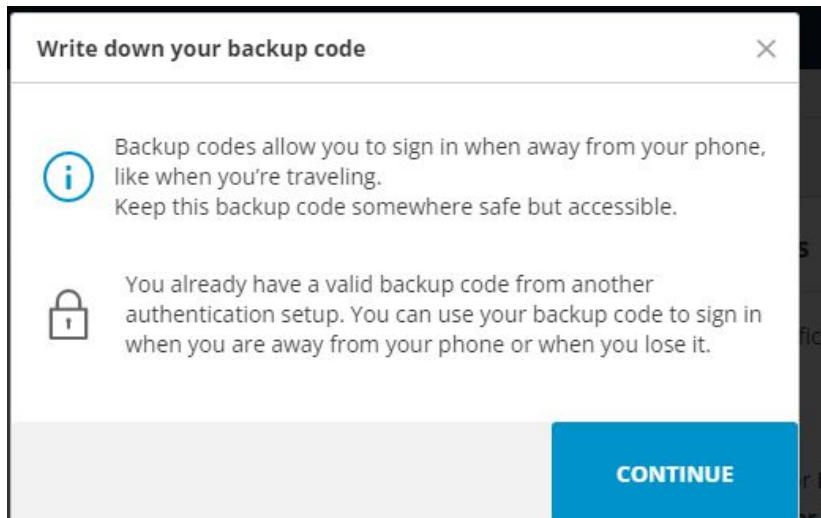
Write down your backup code

×

i

Backup codes allow you to sign in when away from your phone, like when you're traveling.
Keep this backup code somewhere safe but accessible.

You already have a valid backup code from another authentication setup. You can use your backup code to sign in when you are away from your phone or when you lose it.

CONTINUE